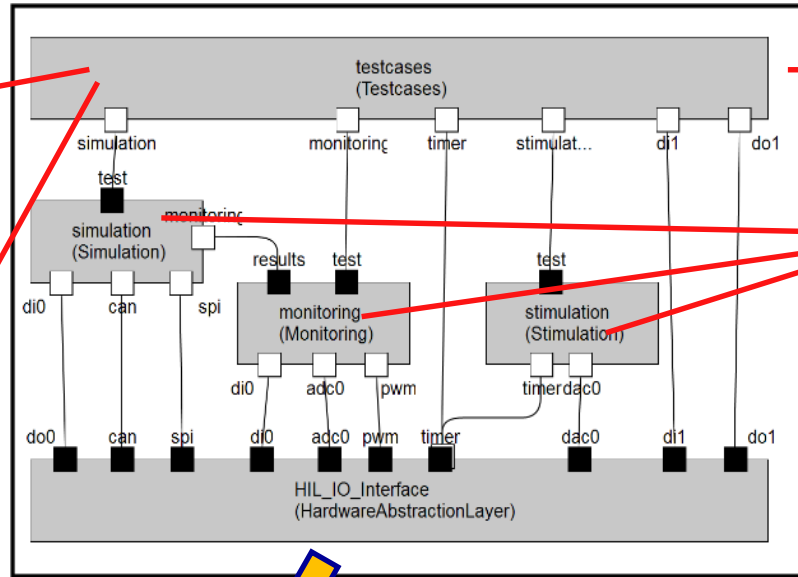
testcases
(Testcases)

simulation

monitoring

timer

stimulat...

di1

do1

test

simulation
(Simulation)

monitoring

results

test

test

monitoring
(Monitoring)

stimulation
(Stimulation)

di0

can

spi

di0

adc0

pwm

timer

dac0

do0

can

spi

di0

adc0

pwm

timer

dac0

di1

do1

HIL_IO_Interface
(HardwareAbstractionLayer)